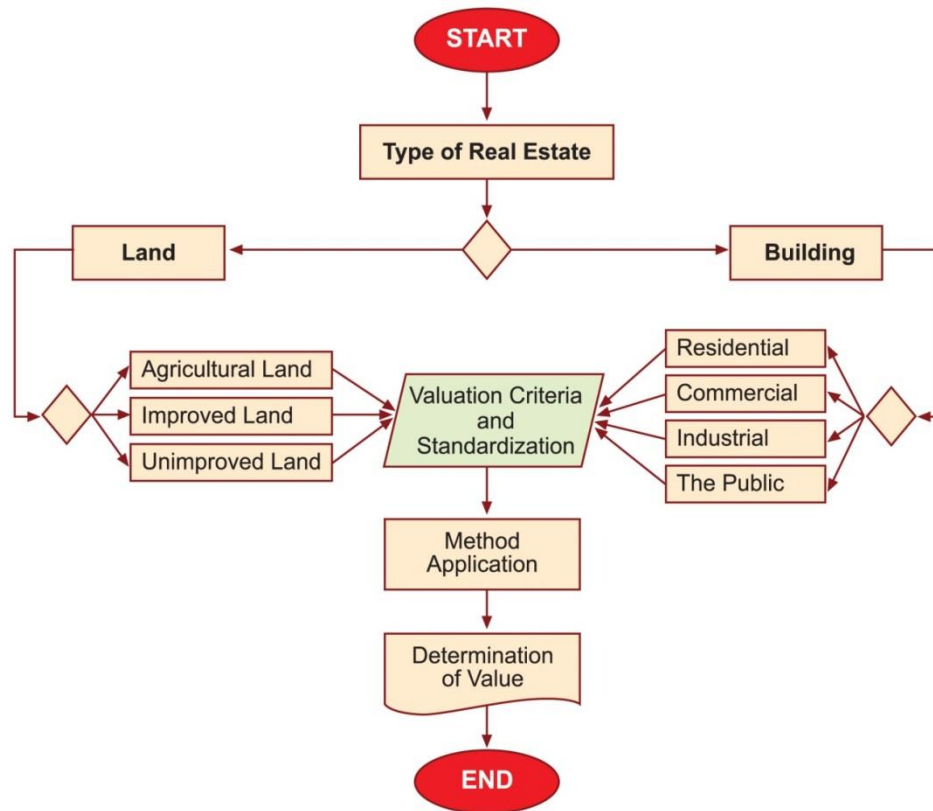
START

Type of Real Estate

Land

Building

Agricultural Land

Improved Land

Unimproved Land

Valuation Criteria and Standardization

Residential

Commercial

Industrial

The Public

Method Application

Determination of Value

END